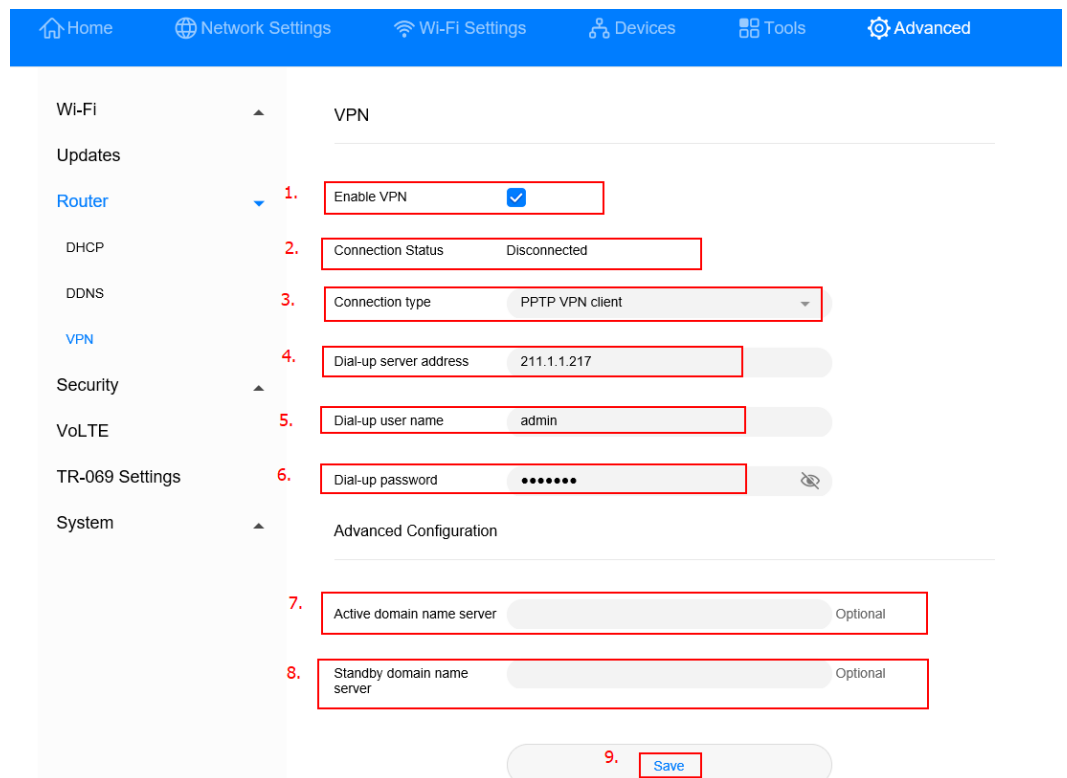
Home Network Settings Wi-Fi Settings Devices Tools Advanced

Wi-Fi
Updates
Router
DHCP
DDNS
VPN
Security
VoLTE
TR-069 Settings
System

VPN

1. Enable VPN
2. Connection Status Disconnected
3. Connection type PPTP VPN client
4. Dial-up server address 211.1.1.217
5. Dial-up user name admin
6. Dial-up password •••••••

Advanced Configuration

7. Active domain name server Optional
8. Standby domain name server Optional

9. Save